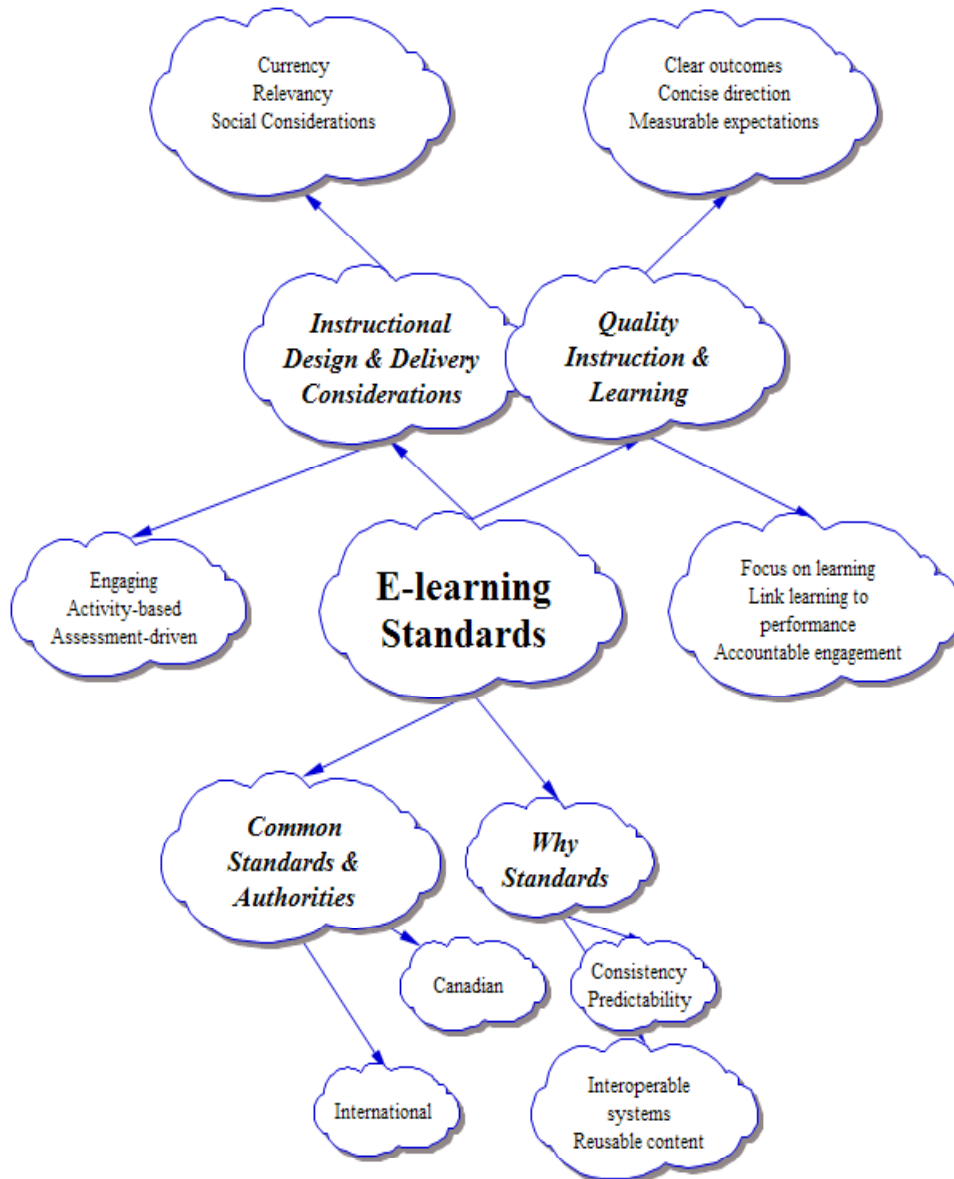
Currency
Relevancy
Social Considerations

Clear outcomes
Concise direction
Measurable expectations

Instructional Design & Delivery Considerations

Quality Instruction & Learning

Engaging
Activity-based
Assessment-driven

E-learning Standards

Focus on learning
Link learning to performance
Accountable engagement

Common Standards & Authorities

Why Standards

Canadian

Consistency
Predictability

International

Interoperable systems
Reusable content